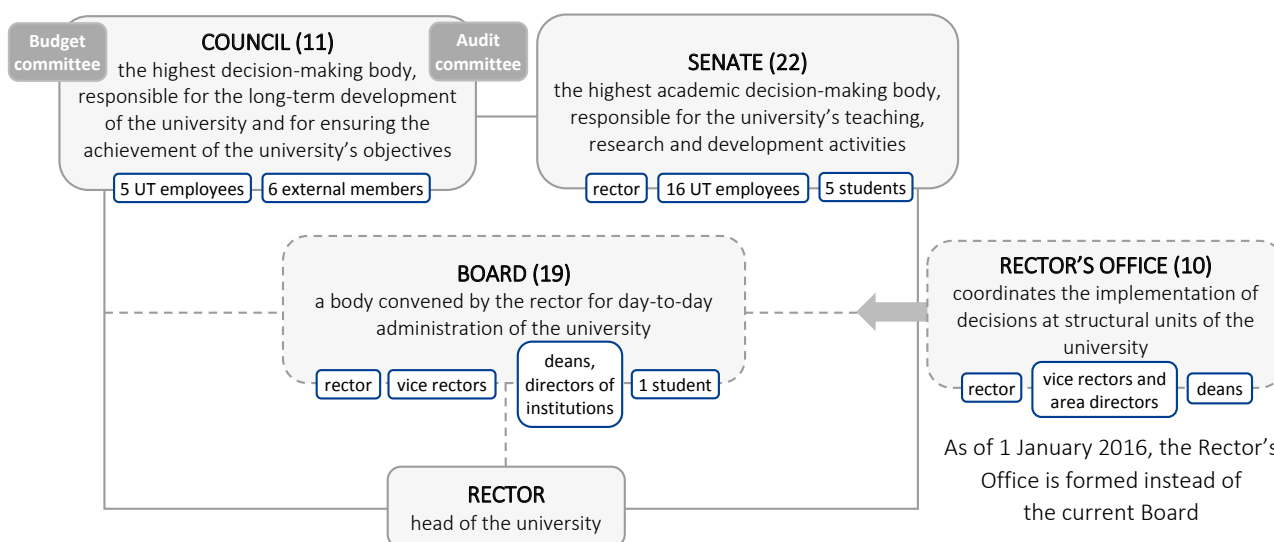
Budget committee

COUNCIL (11)
the highest decision-making body, responsible for the long-term development of the university and for ensuring the achievement of the university's objectives

Audit committee

5 UT employees
6 external members

SENATE (22)
the highest academic decision-making body, responsible for the university's teaching, research and development activities

rector
16 UT employees
5 students

BOARD (19)
a body convened by the rector for day-to-day administration of the university

rector
vice rectors
deans, directors of institutions
1 student

RECTOR'S OFFICE (10)
coordinates the implementation of decisions at structural units of the university

rector
vice rectors and area directors
deans

As of 1 January 2016, the Rector's Office is formed instead of the current Board

RECTOR
head of the university